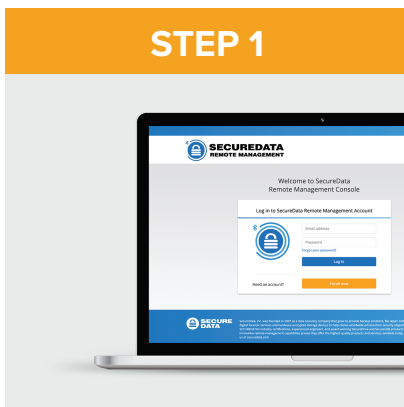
STEP 1

SECUREDATA
REMOTE MANAGEMENT

Welcome to SecureData
Remote Management Console

Log in to SecureData Remote Management Account

Email address

Password

Forgot your password?

Log in

Need an account?

Enroll Now

SECURE DATA

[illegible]